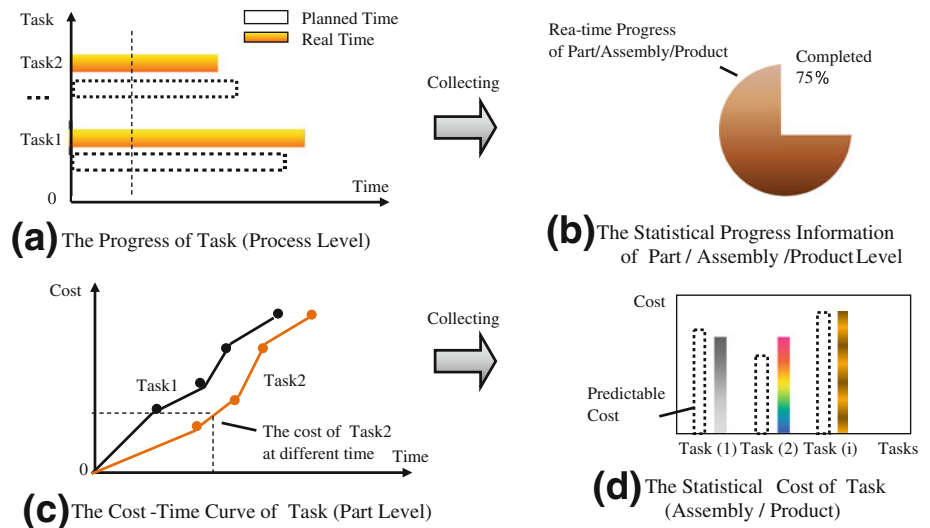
Task
Planned Time
Real Time
Task2
...
Task1
0
Time
(a) The Progress of Task (Process Level)

Collecting

Rea-time Progress of Part/Assembly/Product
Completed 75%
(b) The Statistical Progress Information of Part / Assembly /Product Level

Cost
Task1
Task2
The cost of Task2 at different time
0
Time
(c) The Cost -Time Curve of Task (Part Level)

Collecting

Cost
Predictable Cost
Task (1) Task (2) Task (i) Tasks
(d) The Statistical Cost of Task (Assembly / Product)